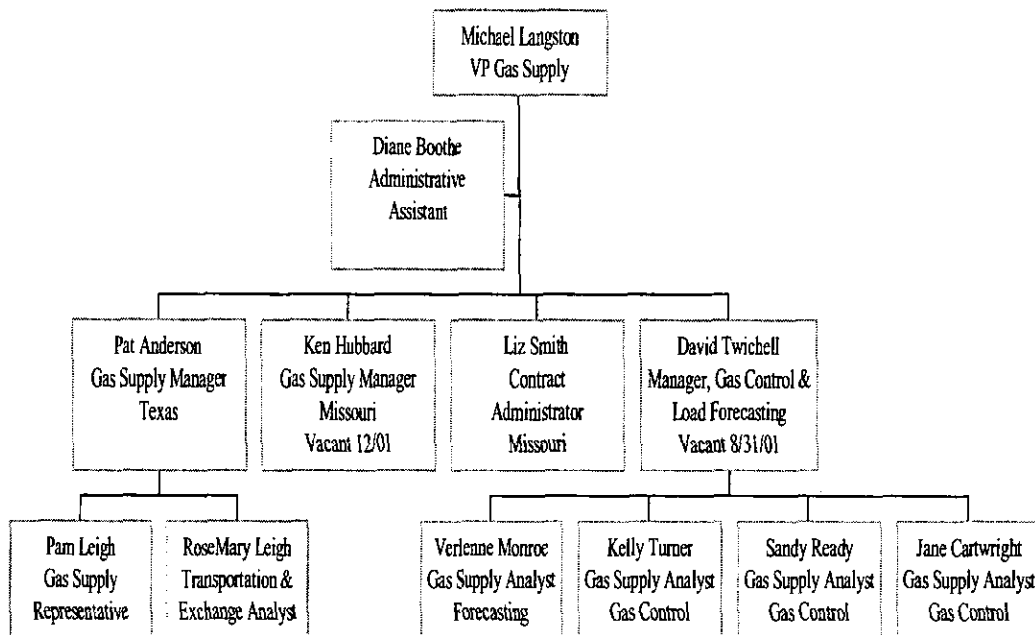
Michael Langston
VP Gas Supply

Diane Boothe
Administrative
Assistant

Pat Anderson
Gas Supply Manager
Texas

Ken Hubbard
Gas Supply Manager
Missouri
Vacant 12/01

Liz Smith
Contract
Administrator
Missouri

David Twichell
Manager, Gas Control &
Load Forecasting
Vacant 8/31/01

Pam Leigh
Gas Supply
Representative

RoseMary Leigh
Transportation &
Exchange Analyst

Verlenne Monroe
Gas Supply Analyst
Forecasting

Kelly Turner
Gas Supply Analyst
Gas Control

Sandy Ready
Gas Supply Analyst
Gas Control

Jane Cartwright
Gas Supply Analyst
Gas Control